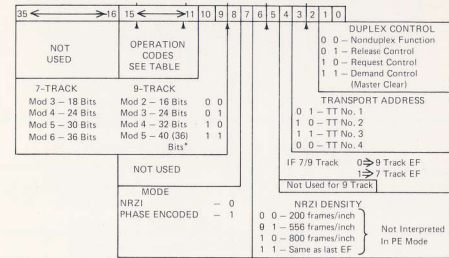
35 16 15 11 10 9 8 7 6 5 4 3 2 1 0

NOT USED

OPERATION CODES SEE TABLE

7-TRACK
Mod 3 – 18 Bits
Mod 4 – 24 Bits
Mod 5 – 30 Bits
Mod 6 – 36 Bits

9-TRACK
Mod 2 – 16 Bits 0 0
Mod 3 – 24 Bits 0 1
Mod 4 – 32 Bits 1 0
Mod 5 – 40 (36) Bits* 1 1

NOT USED

MODE
NRZI – 0
PHASE ENCODED – 1

DUPLEX CONTROL
0 0 – Nonduplex Function
0 1 – Release Control
1 0 – Request Control
1 1 – Demand Control (Master Clear)

TRANSPORT ADDRESS
0 1 – TT No. 1
1 0 – TT No. 2
1 1 – TT No. 3
0 0 – TT No. 4

IF 7/9 Track 0 → 9 Track EF
1 → 7 Track EF

Not Used for 9 Track

NRZI DENSITY
0 0 – 200 frames/inch
0 1 – 556 frames/inch
1 0 – 800 frames/inch
1 1 – Same as last EF

Not Interpreted In PE Mode